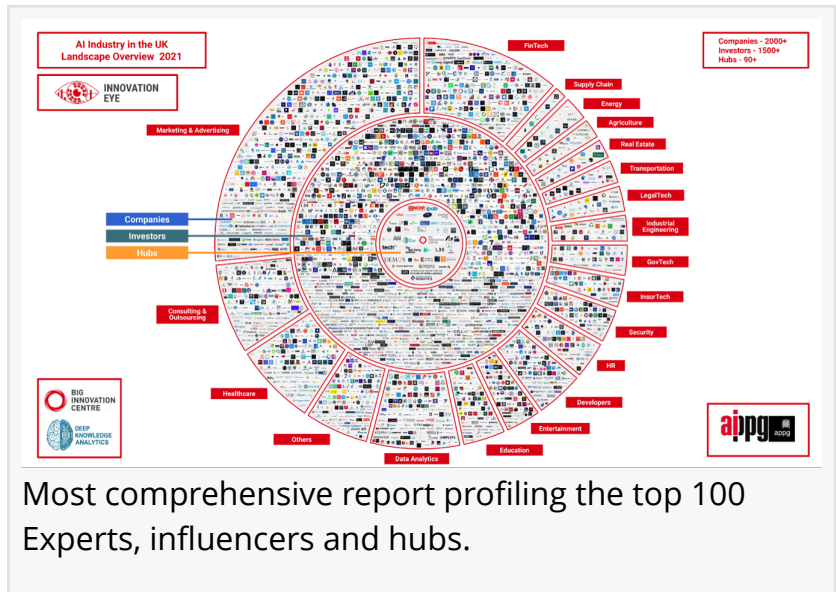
AI Industry in the UK
Landscape Overview 2021

INNOVATION EYE

Companies - 2000+
Investors - 1500+
Hubs - 90+

FinTech

Supply Chain

Energy

Agriculture

Real Estate

Transportation

LegalTech

Industrial Engineering

GovTech

InsurTech

Security

HR

Developers

Entertainment

Education

Data Analytics

Others

Healthcare

Consulting & Outsourcing

Marketing & Advertising

Companies

Investors

Hubs

BIG INNOVATION CENTRE

DEEP KNOWLEDGE ANALYTICS

aippg appg

Most comprehensive report profiling the top 100 Experts, influencers and hubs.